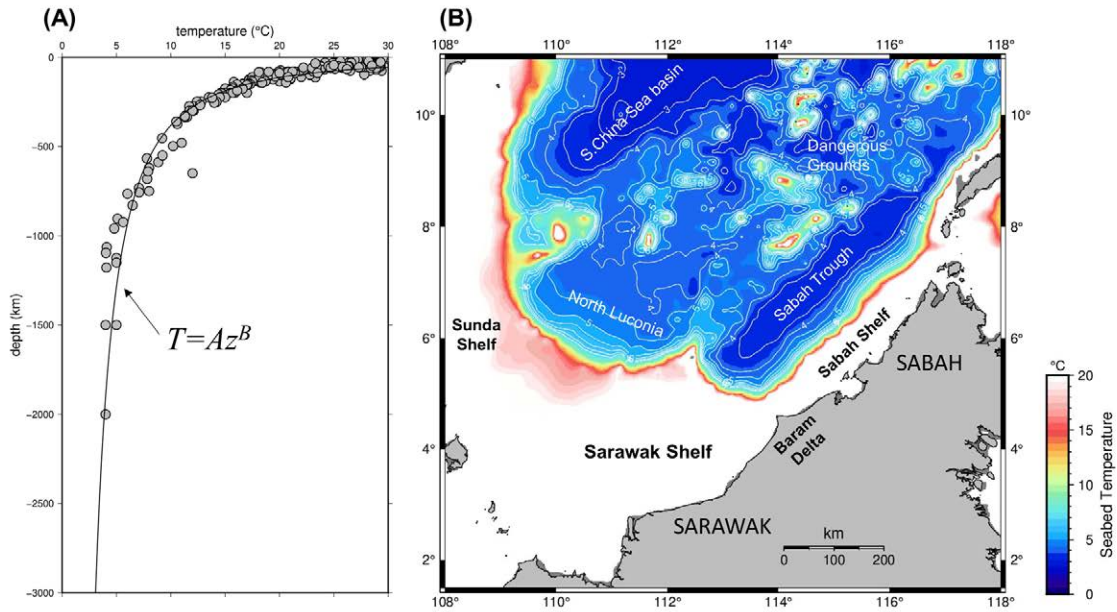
(A)

temperature (°C)

0 5 10 15 20 25 30

0
-500
-1000
-1500
-2000
-2500
-3000

depth (km)

$T=Az^B$

(B)

108° 110° 112° 114° 116° 118°

10°
8°
6°
4°
2°

S. China Sea basin

Dangerous Grounds

North Luconia

Sabah Trough

Sunda Shelf

Sabah Shelf

SABAH

Baram Delta

Sarawak Shelf

SARAWAK

km
0 100 200

°C
20
15
10
5
0
Seabed Temperature